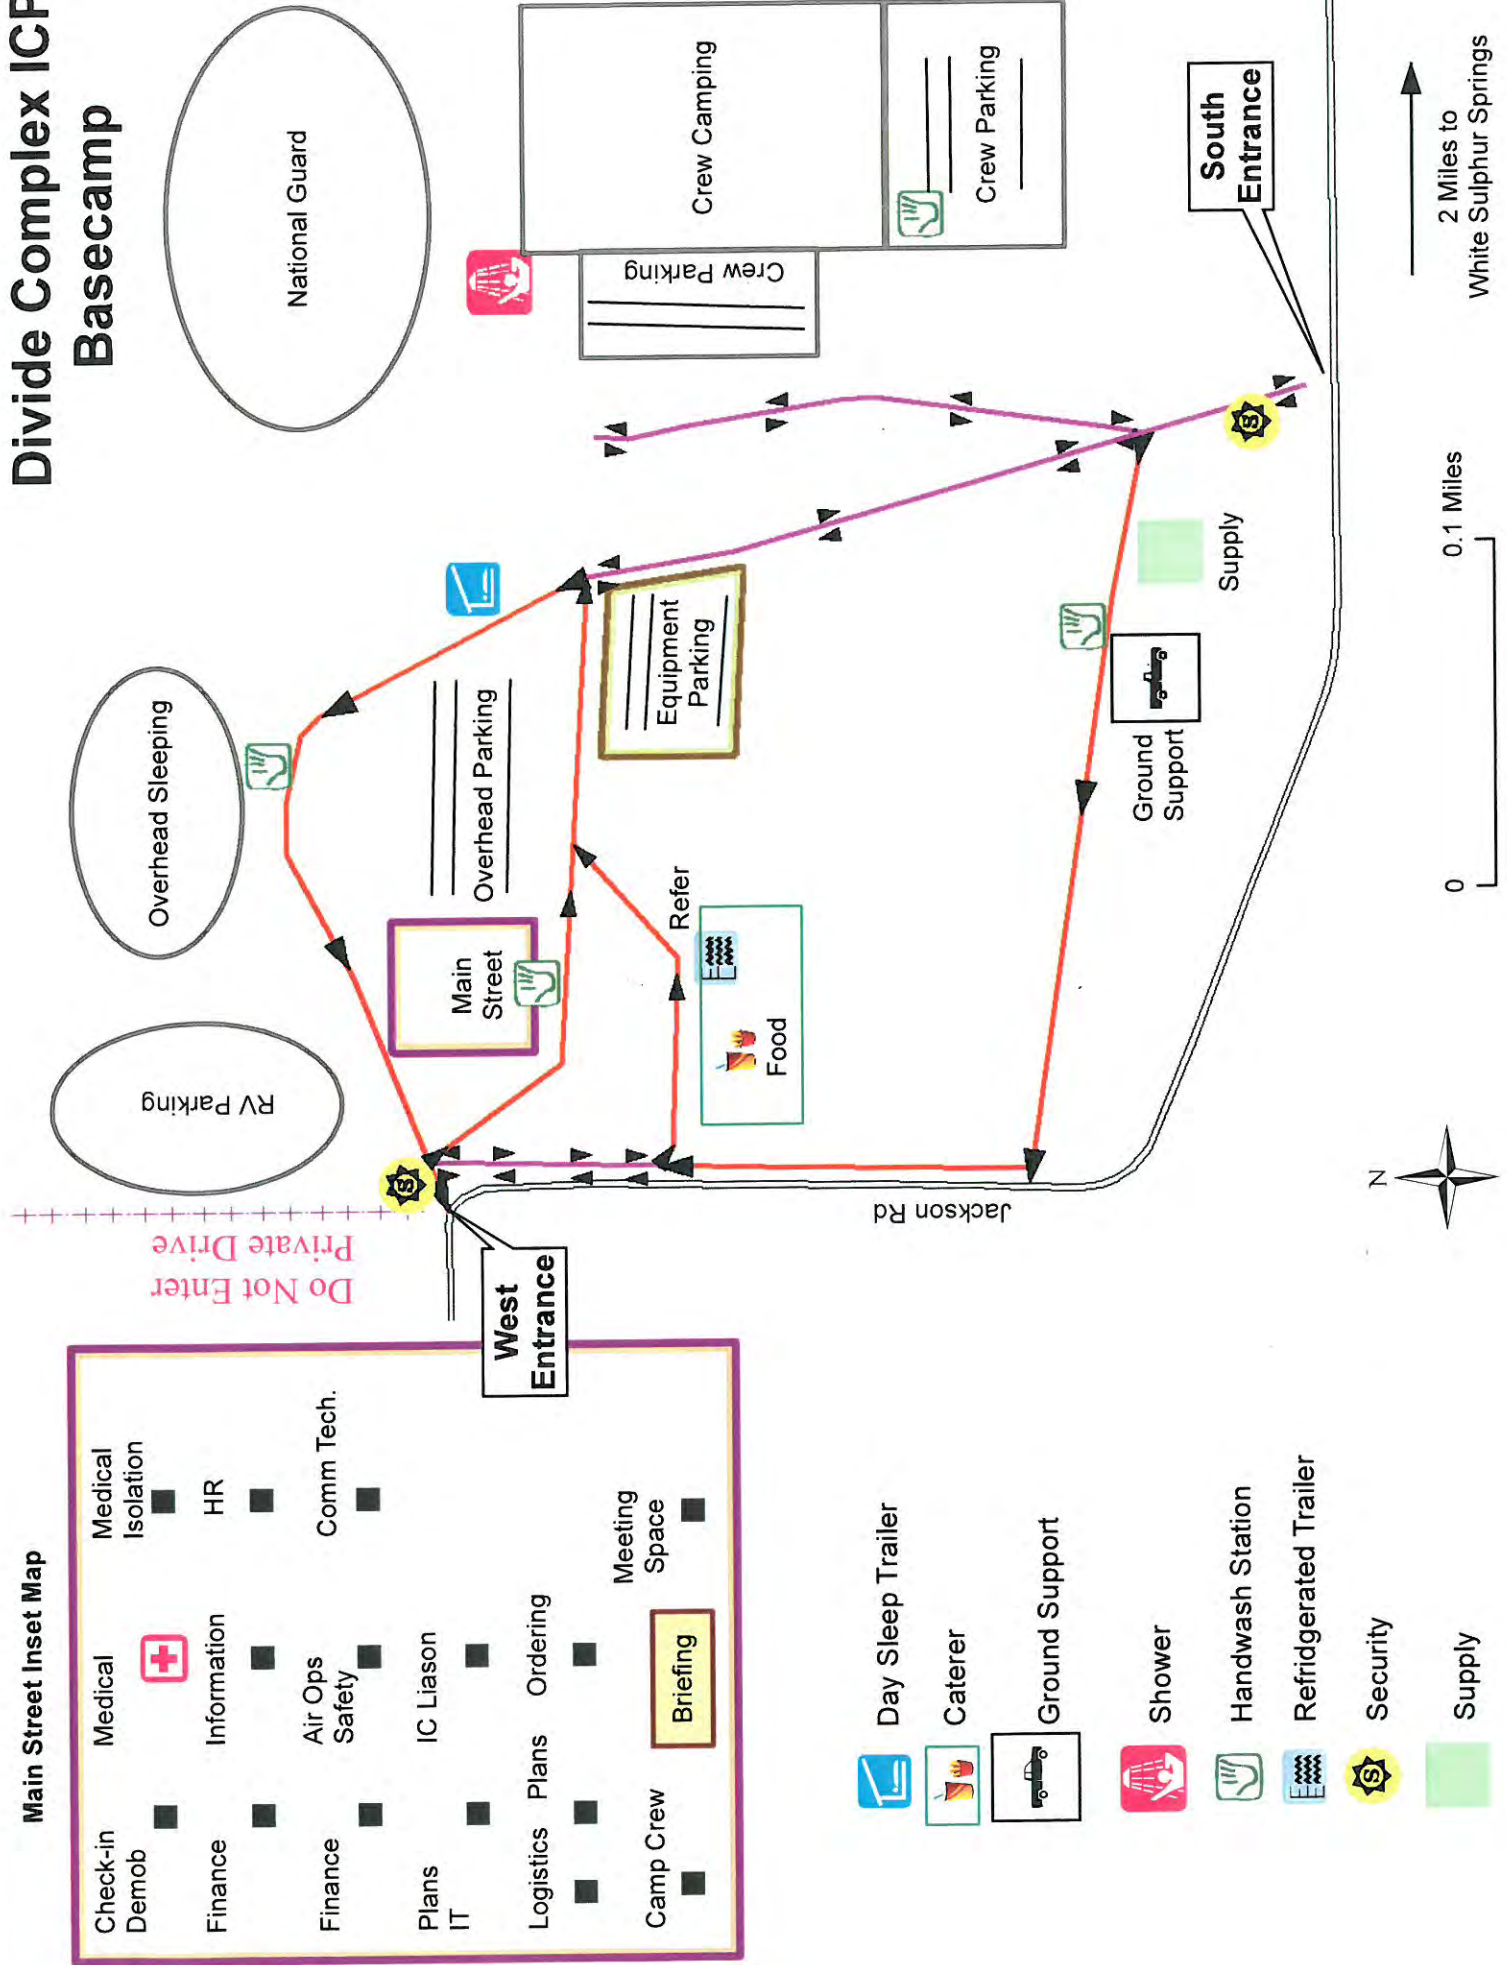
Divide Complex ICP Basecamp

National Guard

Crew Camping

Crew Parking

Crew Parking

South Entrance

2 Miles to White Sulphur Springs

Overhead Sleeping

Overhead Parking

Equipment Parking

Supply

Ground Support

Main Street

Refer

Food

RV Parking

Do Not Enter Private Drive

West Entrance

Jackson Rd

N

0

0.1 Miles

Main Street Inset Map

Check-in Demob

Medical

Medical Isolation

Finance

Information

HR

Finance

Air Ops Safety

Comm Tech.

Plans IT

IC Liason

Logistics

Plans

Ordering

Camp Crew

Briefing

Meeting Space

Day Sleep Trailer

Caterer

Ground Support

Shower

Handwash Station

Refridgerated Trailer

Security

Supply